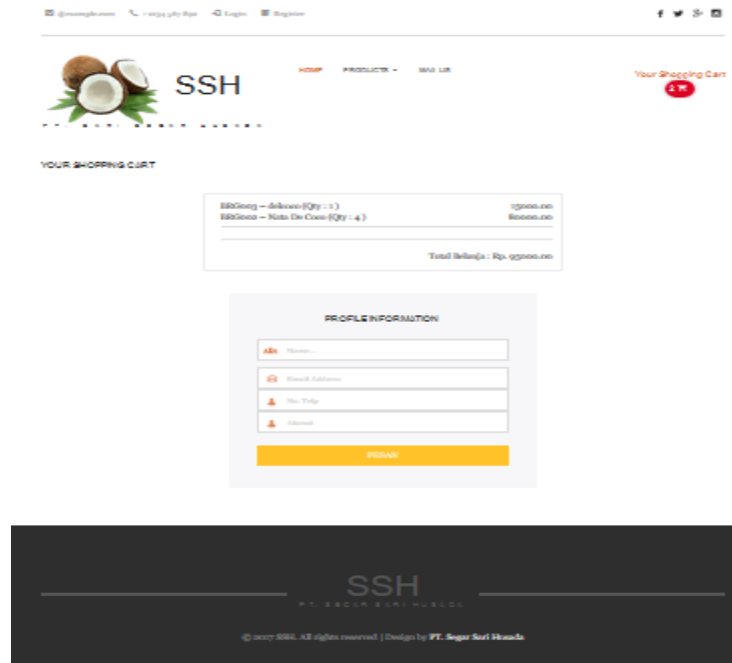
@example.com +0134 567 890 Login Register

SSH

PT. SEGAR SARI HUSADA

HOME PRODUCTS ▾ MAIL US

Your Shopping Cart

2

YOUR SHOPPING CART

BRG003 – dekoco (Qty : 1) 15000.00
BRG002 – Nata De Coco (Qty : 4) 80000.00

Total Belanja : Rp. 95000.00

PROFILE INFORMATION

Name...

Email Address

No. Telp

Alamat

PESAN

SSH

PT. SEGAR SARI HUSADA

© 2017 SSH. All rights reserved | Design by PT. Segar Sari Husada